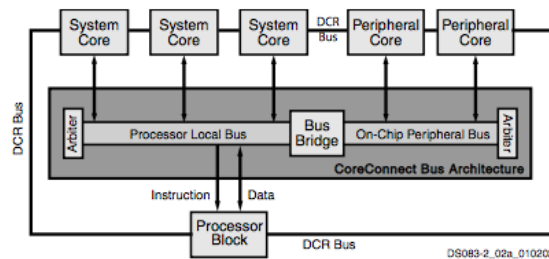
System Core
System Core
System Core
DCR Bus
Peripheral Core
Peripheral Core

DCR Bus

Arbiter
Processor Local Bus
Bus Bridge
On-Chip Peripheral Bus
Arbiter

CoreConnect Bus Architecture

Instruction
Data

Processor Block

DCR Bus

DS083-2_02a_01020